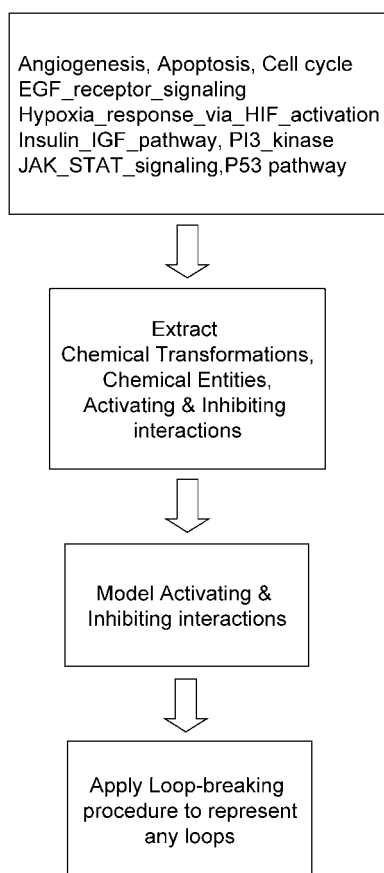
Angiogenesis, Apoptosis, Cell cycle
EGF_receptor_signaling
Hypoxia_response_via_HIF_activation
Insulin_IGF_pathway, PI3_kinase
JAK_STAT_signaling,P53 pathway

Extract
Chemical Transformations,
Chemical Entities,
Activating & Inhibiting interactions

Model Activating & Inhibiting interactions

Apply Loop-breaking procedure to represent any loops